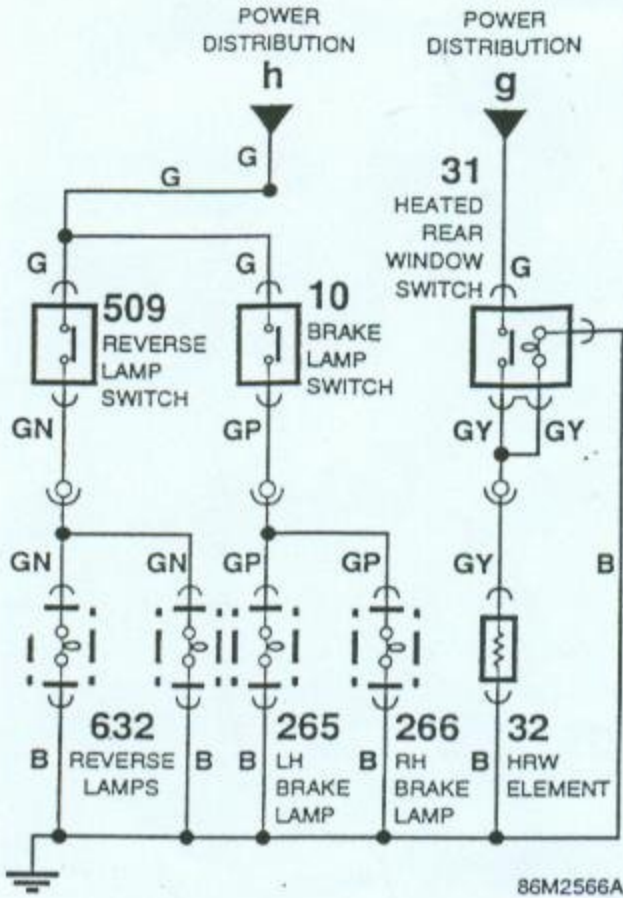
POWER DISTRIBUTION
h
G
G

POWER DISTRIBUTION
g
31
HEATED REAR WINDOW SWITCH
G

G
509
REVERSE LAMP SWITCH
G
10
BRAKE LAMP SWITCH

GN
GP
GY
GY

GN
GN
GP
GP
GY
B

632
REVERSE LAMPS
265
LH BRAKE LAMP
266
RH BRAKE LAMP
32
HRW ELEMENT
B
B
B
B
B

86M2566A